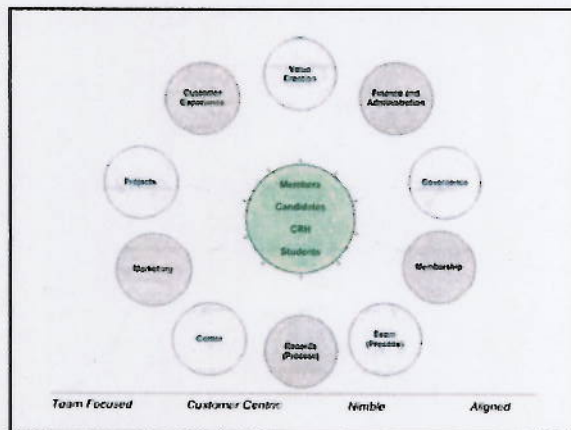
Value Creation

Finance and Administration

Governance

Membership

Exam (Process)

Records (Process)

Centre

Marketing

Projects

Customer Experience

Members

Candidates

CRM

Students

Team Focused

Customer Centric

Nimble

Aligned